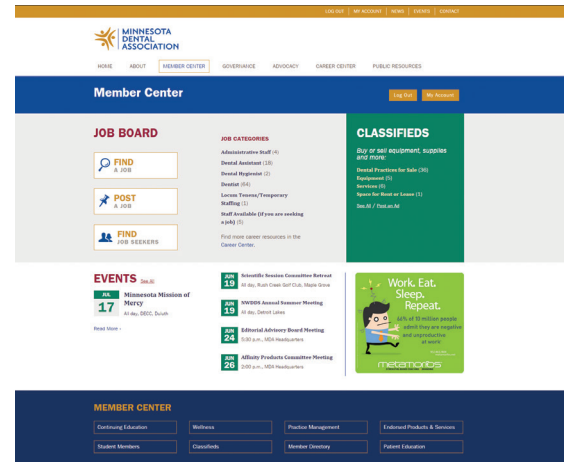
LOG OUT | MY ACCOUNT | NEWS | EVENTS | CONTACT

MINNESOTA DENTAL ASSOCIATION

HOME | ABOUT | MEMBER CENTER | GOVERNANCE | ADVOCACY | CAREER CENTER | PUBLIC RESOURCES

Member Center

Log Out | My Account

JOB BOARD

FIND A JOB

POST A JOB

FIND JOB SEEKERS

JOB CATEGORIES

Administrative Staff (4)
Dental Assistant (18)
Dental Hygienist (2)
Dentist (64)
Locum Tenens/Temporary Staffing (1)
Staff Available (if you are seeking a job) (3)

Find more career resources in the Career Center.

CLASSIFIEDS

Buy or sell equipment, supplies and more:

Dental Practices for Sale (36)
Equipment (5)
Services (6)
Space for Rent or Lease (1)

See All / Post an Ad

EVENTS See All

JUL 17 Minnesota Mission of Mercy
All day, DECC, Duluth

Read More ›

JUN 19 Scientific Session Committee Retreat
All day, Rush Creek Golf Club, Maple Grove

JUN 19 NWDDS Annual Summer Meeting
All day, Detroit Lakes

JUN 24 Editorial Advisory Board Meeting
5:30 p.m., MDA Headquarters

JUN 26 Affinity Products Committee Meeting
2:00 p.m., MDA Headquarters

Work. Eat. Sleep. Repeat.

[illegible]

MEMBER CENTER

Continuing Education | Wellness | Practice Management | Endorsed Products & Services
Student Members | Classifieds | Member Directory | Patient Education